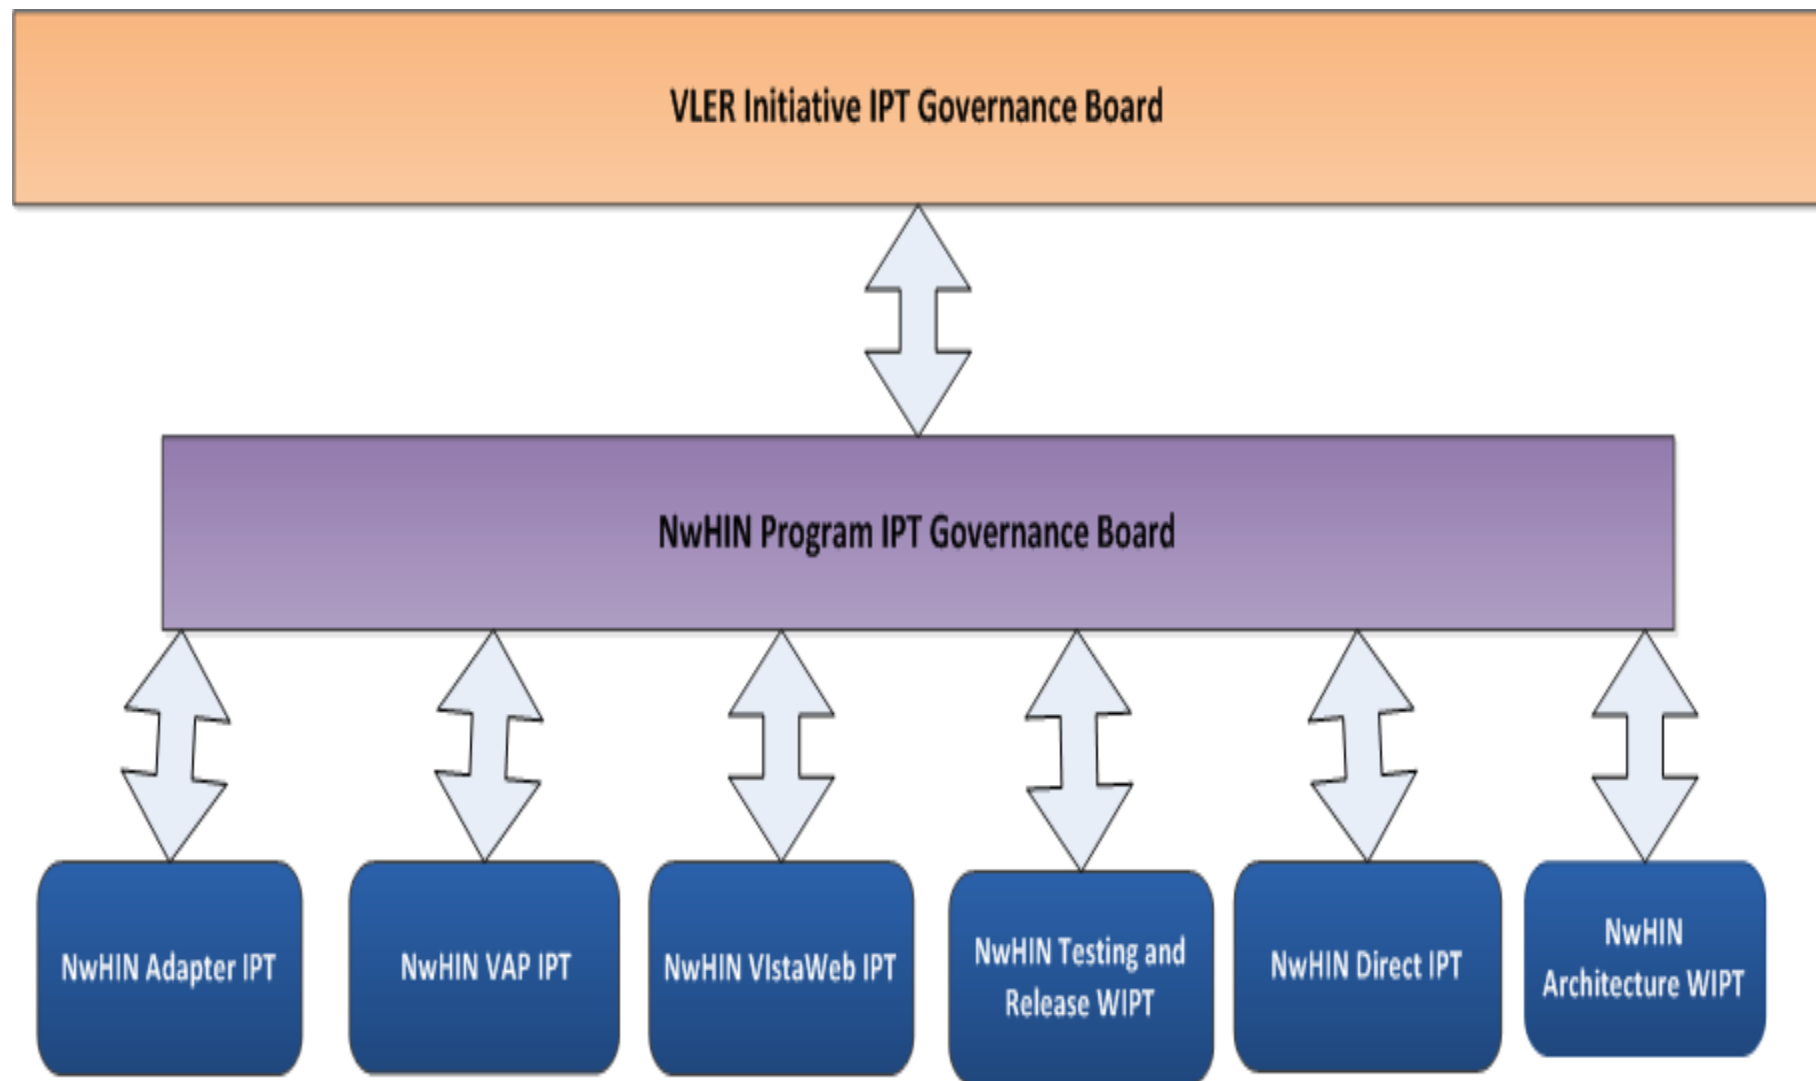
VLER Initiative IPT Governance Board

NwHIN Program IPT Governance Board

NwHIN Adapter IPT

NwHIN VAP IPT

NwHIN VIstaWeb IPT

NwHIN Testing and Release WIPT

NwHIN Direct IPT

NwHIN Architecture WIPT